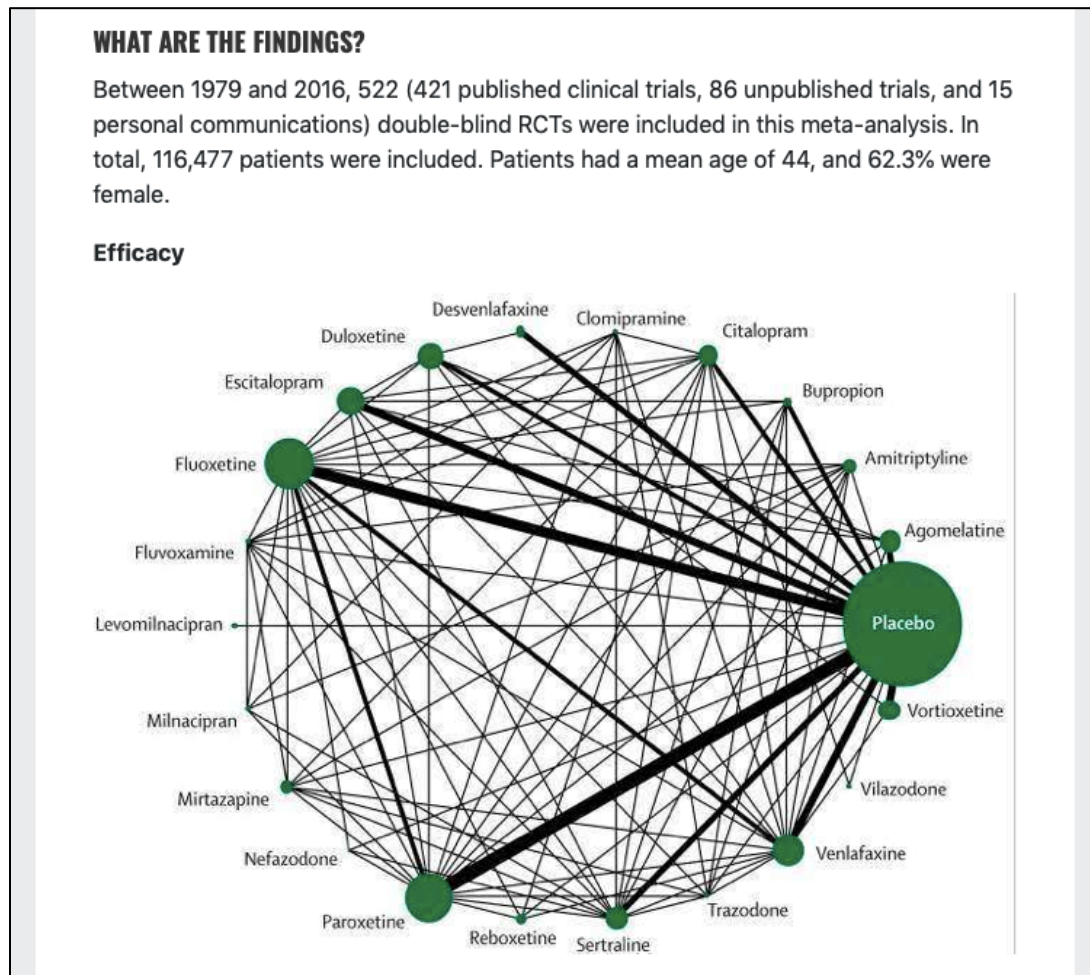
WHAT ARE THE FINDINGS?

Between 1979 and 2016, 522 (421 published clinical trials, 86 unpublished trials, and 15 personal communications) double-blind RCTs were included in this meta-analysis. In total, 116,477 patients were included. Patients had a mean age of 44, and 62.3% were female.

Efficacy

Desvenlafaxine
Clomipramine
Duloxetine
Citalopram
Escitalopram
Bupropion
Fluoxetine
Amitriptyline
Agomelatine
Fluvoxamine
Levomilnacipran
Placebo
Milnacipran
Vortioxetine
Vilazodone
Mirtazapine
Nefazodone
Venlafaxine
Trazodone
Paroxetine
Reboxetine
Sertraline